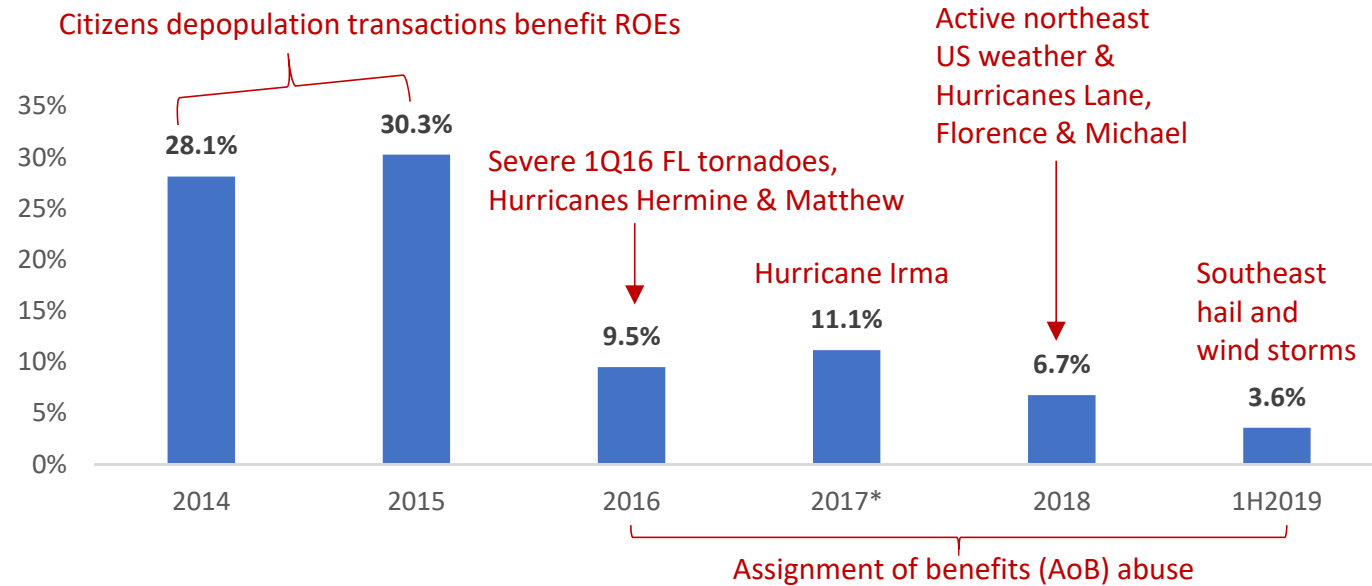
Citizens depopulation transactions benefit ROEs

Active northeast US weather & Hurricanes Lane, Florence & Michael

35%
30%
25%
20%
15%
10%
5%
0%

28.1%
30.3%

Severe 1Q16 FL tornadoes, Hurricanes Hermine & Matthew

9.5%

Hurricane Irma

11.1%

6.7%

Southeast hail and wind storms

3.6%

2014
2015
2016
2017*
2018
1H2019

Assignment of benefits (AoB) abuse